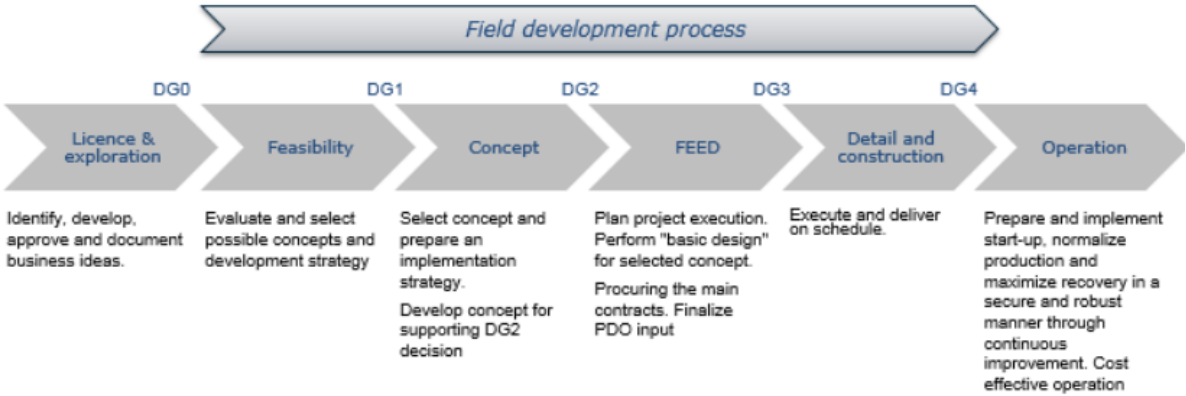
Field development process

DG0

DG1

DG2

DG3

DG4

Licence & exploration

Feasibility

Concept

FEED

Detail and construction

Operation

Identify, develop, approve and document business ideas.

Evaluate and select possible concepts and development strategy

Select concept and prepare an implementation strategy.

Develop concept for supporting DG2 decision

Plan project execution. Perform "basic design" for selected concept.

Procuring the main contracts. Finalize PDO input

Execute and deliver on schedule.

Prepare and implement start-up, normalize production and maximize recovery in a secure and robust manner through continuous improvement. Cost effective operation